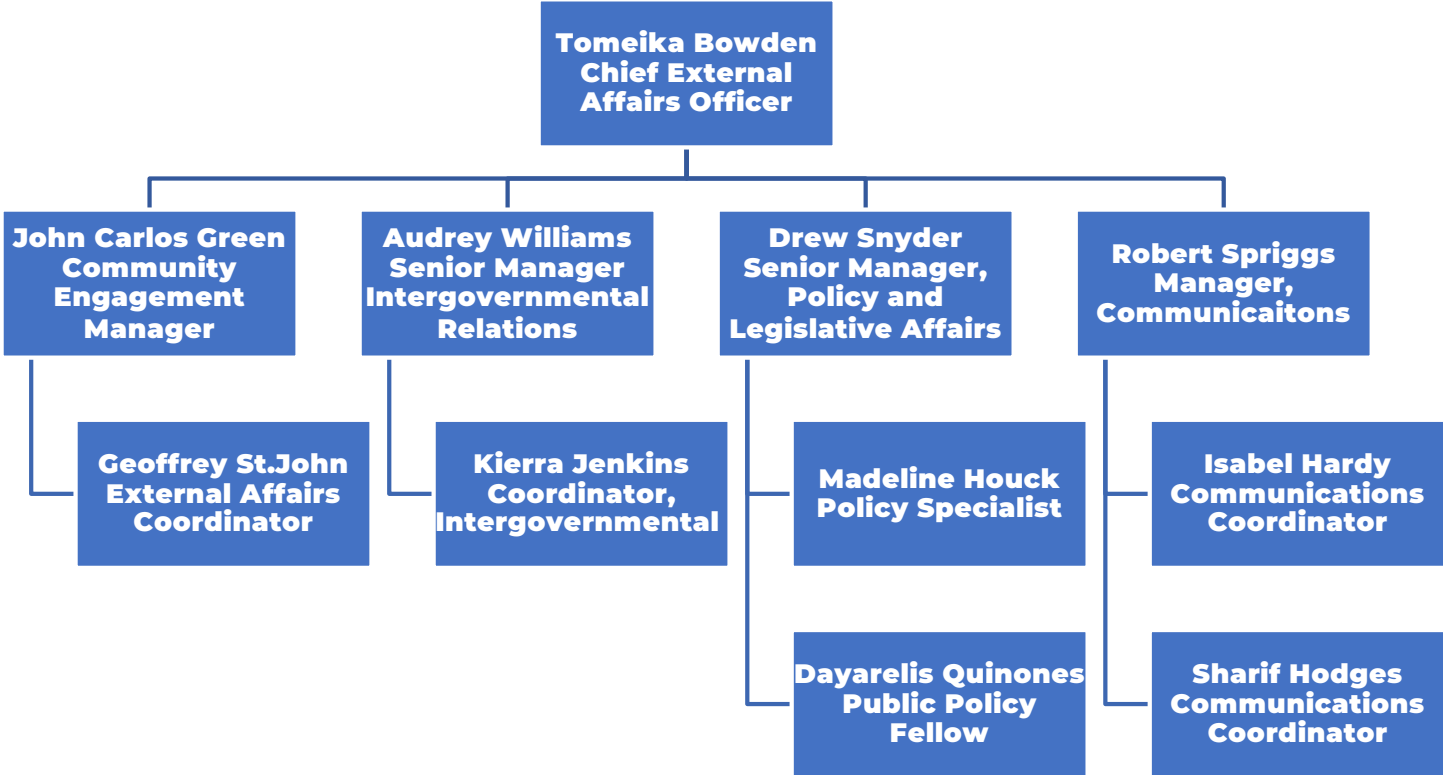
Tomeika Bowden
Chief External Affairs Officer

John Carlos Green
Community Engagement Manager

Geoffrey St.John
External Affairs Coordinator

Audrey Williams
Senior Manager Intergovernmental Relations

Kierra Jenkins
Coordinator, Intergovernmental

Drew Snyder
Senior Manager, Policy and Legislative Affairs

Madeline Houck
Policy Specialist

Dayarelis Quinones
Public Policy Fellow

Robert Spriggs
Manager, Communicaitons

Isabel Hardy
Communications Coordinator

Sharif Hodges
Communications Coordinator